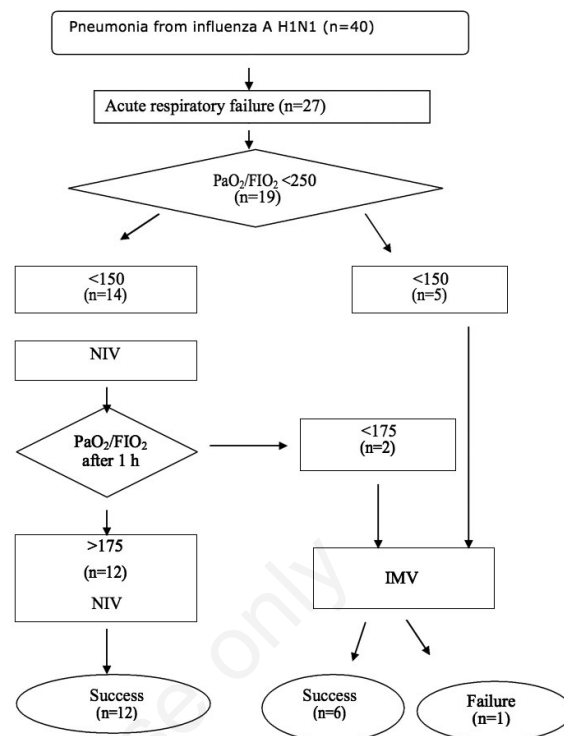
Pneumonia from influenza A H1N1 (n=40)

Acute respiratory failure (n=27)

$PaO_2/FIO_2$ <250
(n=19)

<150
(n=14)

<150
(n=5)

NIV

$PaO_2/FIO_2$
after 1 h

<175
(n=2)

>175
(n=12)
NIV

IMV

Success
(n=12)

Success
(n=6)

Failure
(n=1)

se only